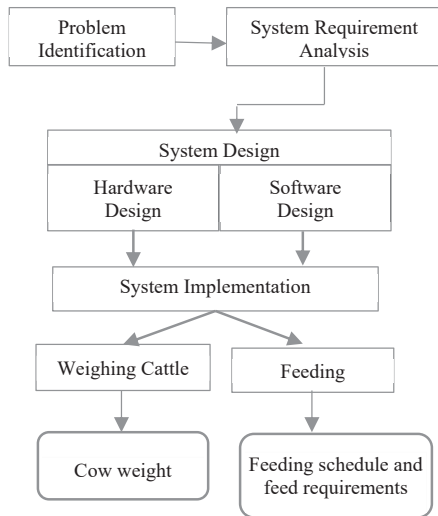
Problem Identification

System Requirement Analysis

System Design

Hardware Design

Software Design

System Implementation

Weighing Cattle

Feeding

Cow weight

Feeding schedule and feed requirements